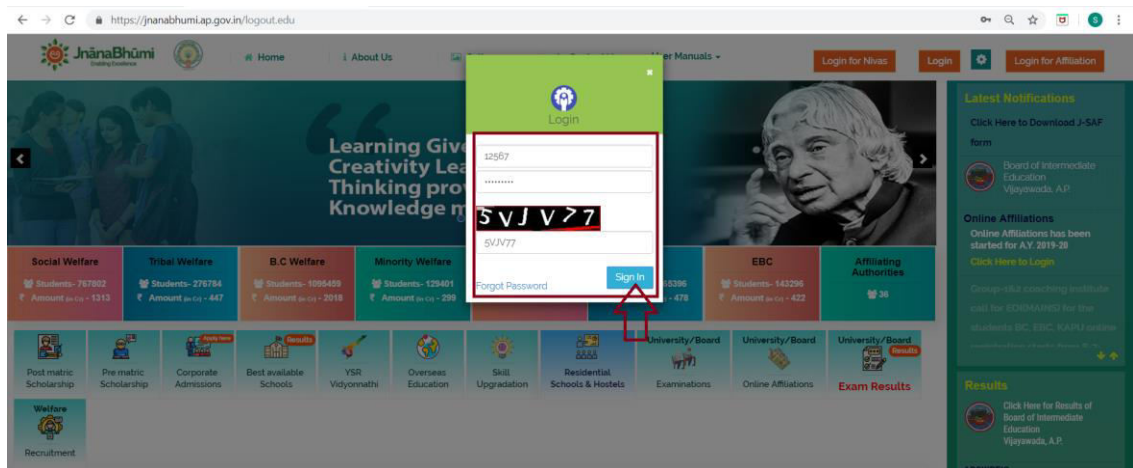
https://jnanabhumi.ap.gov.in/logout.edu

JnanaBhumi
Enabling Excellence

Home | About Us | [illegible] | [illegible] | User Manuals

Login for Nivas | Login | Login for Affiliation

Learning Give
Creativity Lea
Thinking prov
Knowledge m

Login

12567
..........
5VJV?7
5VJV77

Forgot Password
Sign In

Latest Notifications
Click Here to Download J-SAF form
Board of Intermediate Education Vijayawada, A.P.
Online Affiliations
Online Affiliations has been started for A.Y. 2019-20
Click Here to Login
Group-i/ii coaching institute call for EOI/MARKS for the students BC, EBC, KAPU online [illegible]

Social Welfare
Students - 767802
Amount (in Cr) - 1313

Tribal Welfare
Students - 276784
Amount (in Cr) - 447

B.C Welfare
Students - 1095459
Amount (in Cr) - 2018

Minority Welfare
Students - 129401
Amount (in Cr) - 299

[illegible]65396
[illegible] - 478

EBC
Students - 143296
Amount (in Cr) - 422

Affiliating Authorities
30

Post matric Scholarship
Pre matric Scholarship
Apply Here
Corporate Admissions
Results
Best available Schools
YSR Vidyonnathi
Overseas Education
Skill Upgradation
Residential Schools & Hostels
University/Board
Examinations
University/Board
Online Affiliations
University/Board
Results
Exam Results

Welfare
Recruitment

Results
Click Here for Results of Board of Intermediate Education Vijayawada, A.P.